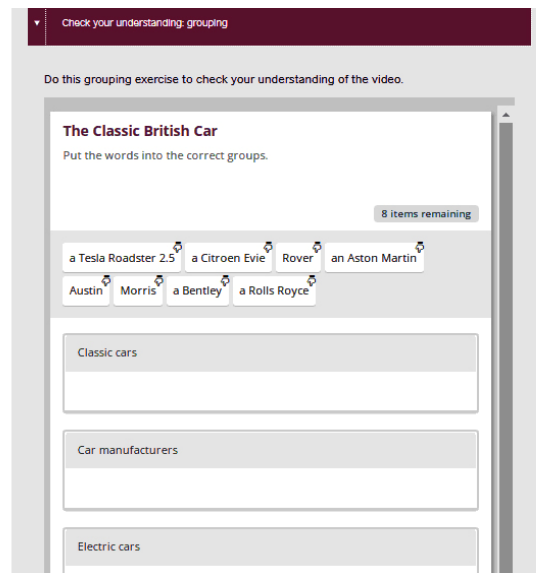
▼ Check your understanding: grouping

Do this grouping exercise to check your understanding of the video.

The Classic British Car

Put the words into the correct groups.

8 items remaining

a Tesla Roadster 2.5
a Citroen Evie
Rover
an Aston Martin
Austin
Morris
a Bentley
a Rolls Royce

Classic cars

Car manufacturers

Electric cars